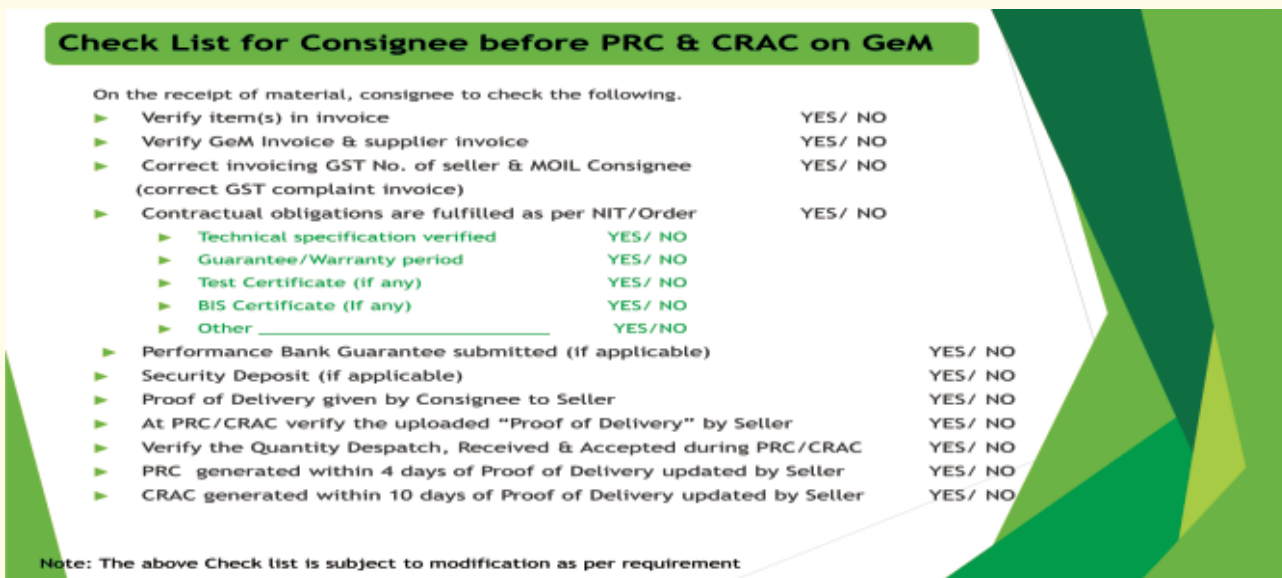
Check List for Consignee before PRC & CRAC on GeM

On the receipt of material, consignee to check the following.

► Verify item(s) in invoice YES/ NO
► Verify GeM Invoice & supplier invoice YES/ NO
► Correct invoicing GST No. of seller & MOIL Consignee YES/ NO
(correct GST complaint invoice)
► Contractual obligations are fulfilled as per NIT/Order YES/ NO
► Technical specification verified YES/ NO
► Guarantee/Warranty period YES/ NO
► Test Certificate (if any) YES/ NO
► BIS Certificate (If any) YES/ NO
► Other ______________________________ YES/NO
► Performance Bank Guarantee submitted (if applicable) YES/ NO
► Security Deposit (if applicable) YES/ NO
► Proof of Delivery given by Consignee to Seller YES/ NO
► At PRC/CRAC verify the uploaded "Proof of Delivery" by Seller YES/ NO
► Verify the Quantity Despatch, Received & Accepted during PRC/CRAC YES/ NO
► PRC generated within 4 days of Proof of Delivery updated by Seller YES/ NO
► CRAC generated within 10 days of Proof of Delivery updated by Seller YES/ NO

Note: The above Check list is subject to modification as per requirement